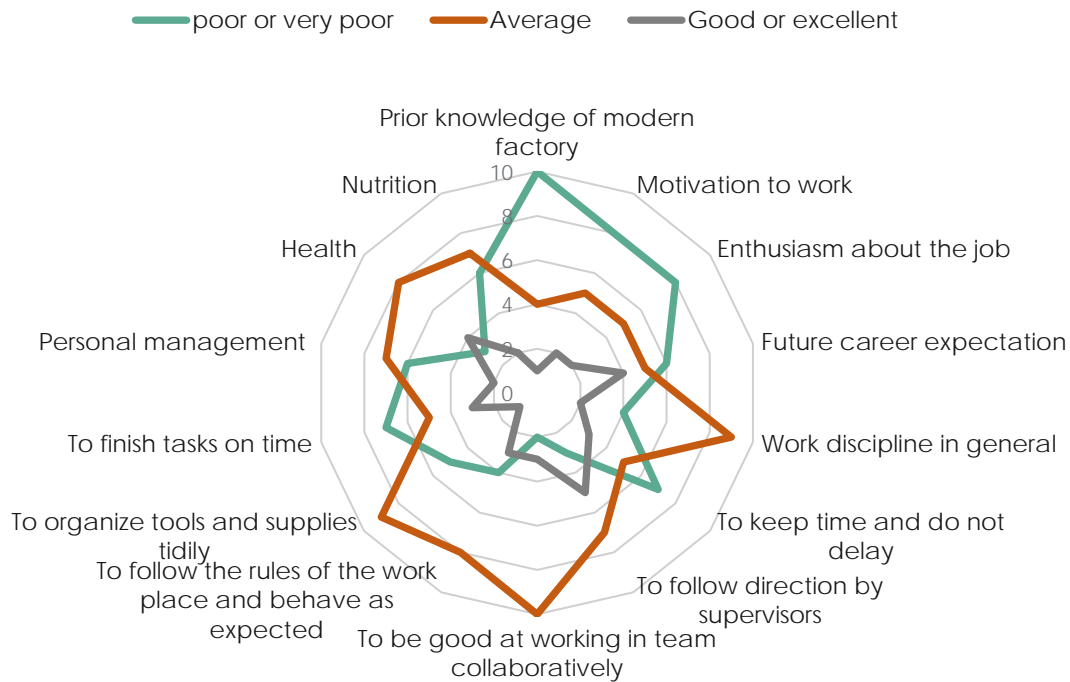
poor or very poor Average Good or excellent

Prior knowledge of modern factory
Motivation to work
Enthusiasm about the job
Future career expectation
Work discipline in general
To keep time and do not delay
To follow direction by supervisors
To be good at working in team collaboratively
To follow the rules of the work place and behave as expected
To organize tools and supplies tidily
To finish tasks on time
Personal management
Health
Nutrition

10
8
6
4
2
0